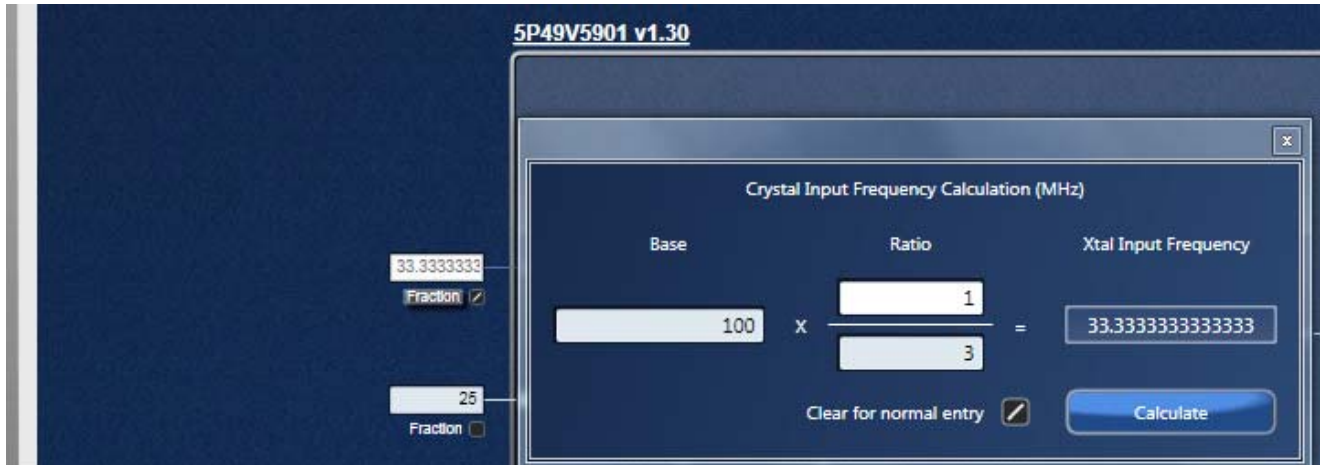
5P49V5901 v1.30

33.3333333
Fraction

25
Fraction

x

Crystal Input Frequency Calculation (MHz)

Base

Ratio

Xtal Input Frequency

100

X

1

3

=

33.3333333333333

Clear for normal entry

Calculate